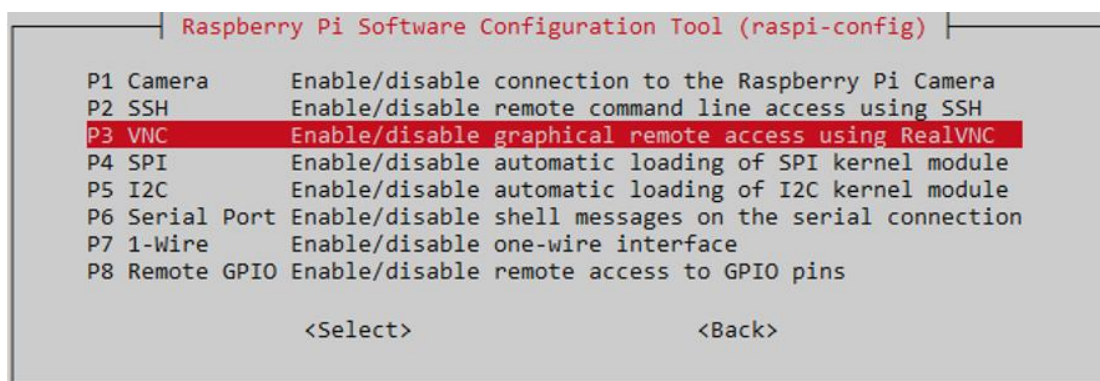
Raspberry Pi Software Configuration Tool (raspi-config)

P1 Camera Enable/disable connection to the Raspberry Pi Camera
P2 SSH Enable/disable remote command line access using SSH
P3 VNC Enable/disable graphical remote access using RealVNC
P4 SPI Enable/disable automatic loading of SPI kernel module
P5 I2C Enable/disable automatic loading of I2C kernel module
P6 Serial Port Enable/disable shell messages on the serial connection
P7 1-Wire Enable/disable one-wire interface
P8 Remote GPIO Enable/disable remote access to GPIO pins

<Select> <Back>